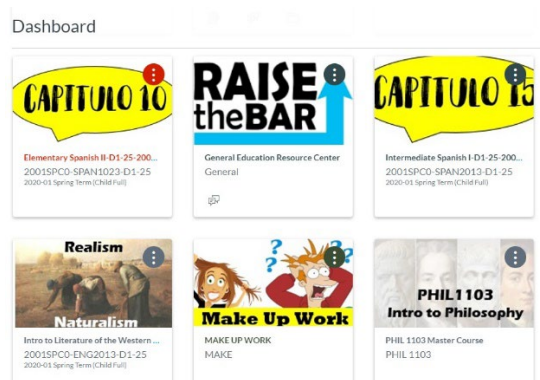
Dashboard

CAPITULO 10

Elementary Spanish II-D1-25-200...
2001SPC0-SPAN1023-D1-25
2020-01 Spring Term (Child Full)

RAISE the BAR

General Education Resource Center
General

CAPITULO 15

Intermediate Spanish I-D1-25-200...
2001SPC0-SPAN2013-D1-25
2020-01 Spring Term (Child Full)

Realism
Naturalism

Intro to Literature of the Western ...
2001SPC0-ENG2013-D1-25
2020-01 Spring Term (Child Full)

MAKE UP WORK

MAKE UP WORK
MAKE

PHIL1103
Intro to Philosophy

PHIL 1103 Master Course
PHIL 1103